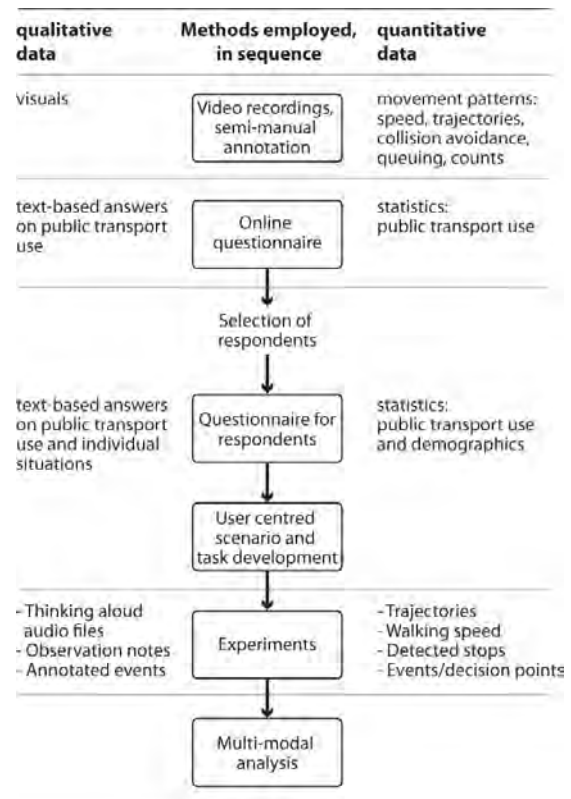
qualitative data

Methods employed, in sequence

quantitative data

visuals

Video recordings, semi-manual annotation

movement patterns: speed, trajectories, collision avoidance, queuing, counts

text-based answers on public transport use

Online questionnaire

statistics: public transport use

Selection of respondents

text-based answers on public transport use and individual situations

Questionnaire for respondents

statistics: public transport use and demographics

User centred scenario and task development

- Thinking aloud audio files
- Observation notes
- Annotated events

Experiments

- Trajectories
- Walking speed
- Detected stops
- Events/decision points

Multi-modal analysis